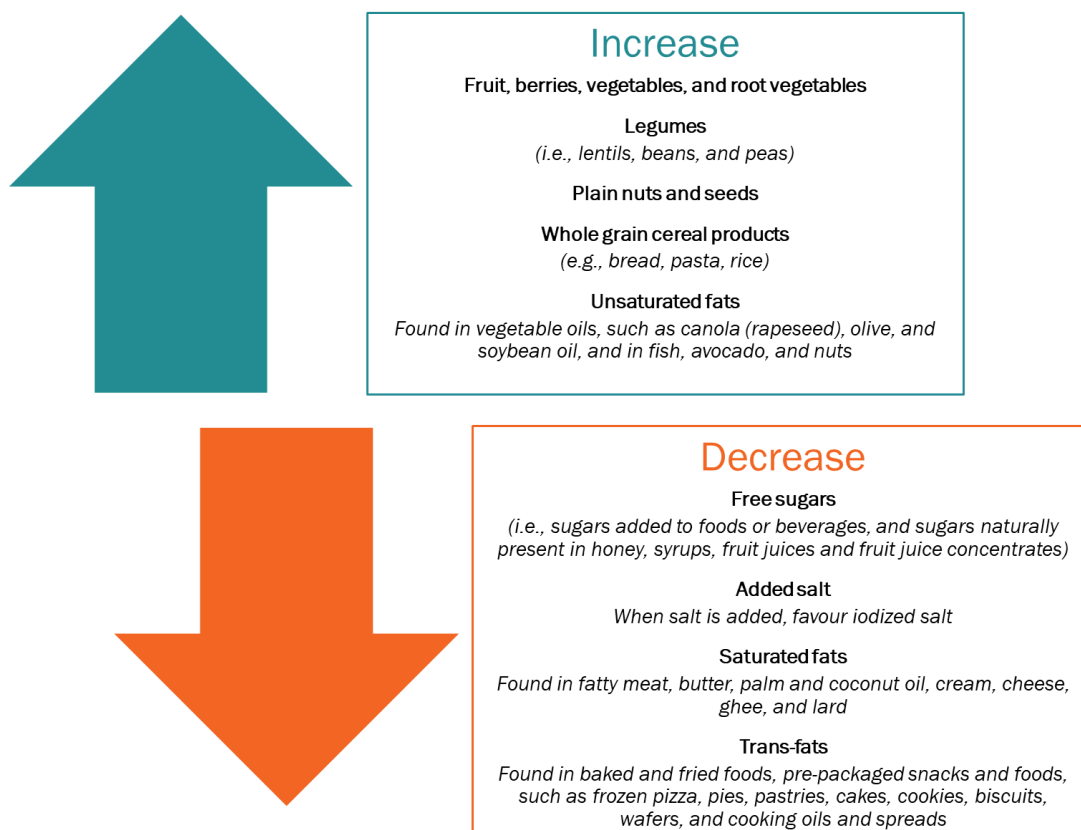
Increase

Fruit, berries, vegetables, and root vegetables

Legumes
(i.e., lentils, beans, and peas)

Plain nuts and seeds

Whole grain cereal products
(e.g., bread, pasta, rice)

Unsaturated fats
Found in vegetable oils, such as canola (rapeseed), olive, and soybean oil, and in fish, avocado, and nuts

Decrease

Free sugars
(i.e., sugars added to foods or beverages, and sugars naturally present in honey, syrups, fruit juices and fruit juice concentrates)

Added salt
When salt is added, favour iodized salt

Saturated fats
Found in fatty meat, butter, palm and coconut oil, cream, cheese, ghee, and lard

Trans-fats
Found in baked and fried foods, pre-packaged snacks and foods, such as frozen pizza, pies, pastries, cakes, cookies, biscuits, wafers, and cooking oils and spreads